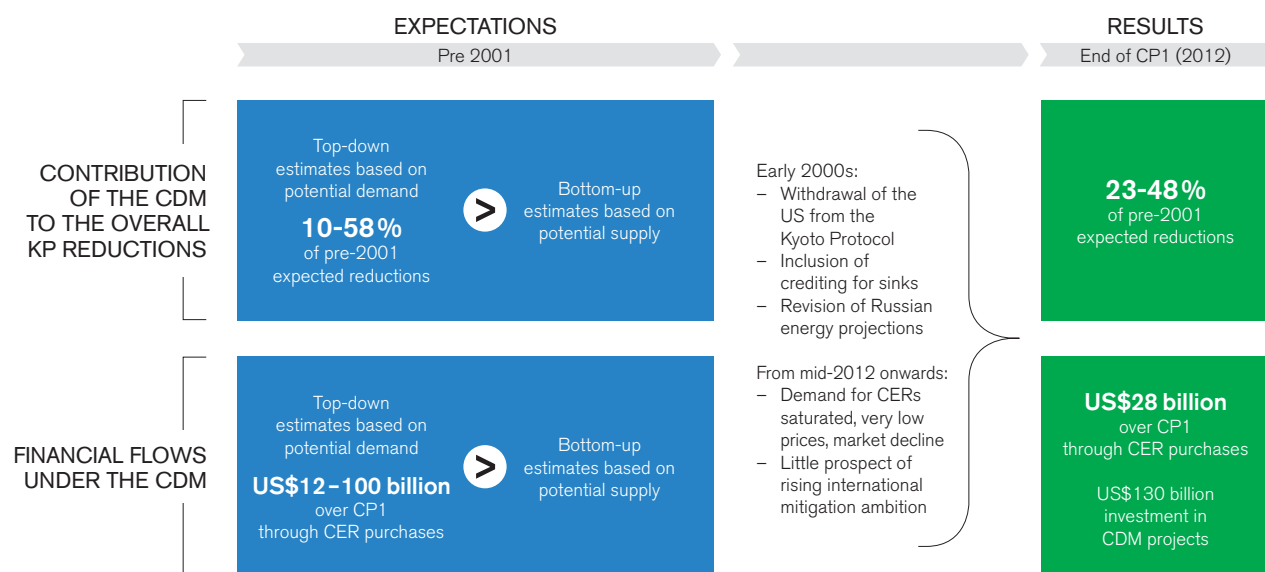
EXPECTATIONS

Pre 2001

RESULTS

End of CP1 (2012)

CONTRIBUTION OF THE CDM TO THE OVERALL KP REDUCTIONS

Top-down estimates based on potential demand

10-58%

of pre-2001 expected reductions

>

Bottom-up estimates based on potential supply

Early 2000s:
– Withdrawal of the US from the Kyoto Protocol
– Inclusion of crediting for sinks
– Revision of Russian energy projections

23-48%

of pre-2001 expected reductions

FINANCIAL FLOWS UNDER THE CDM

Top-down estimates based on potential demand

US$12–100 billion

over CP1 through CER purchases

>

Bottom-up estimates based on potential supply

From mid-2012 onwards:
– Demand for CERs saturated, very low prices, market decline
– Little prospect of rising international mitigation ambition

US$28 billion

over CP1 through CER purchases

US$130 billion investment in CDM projects